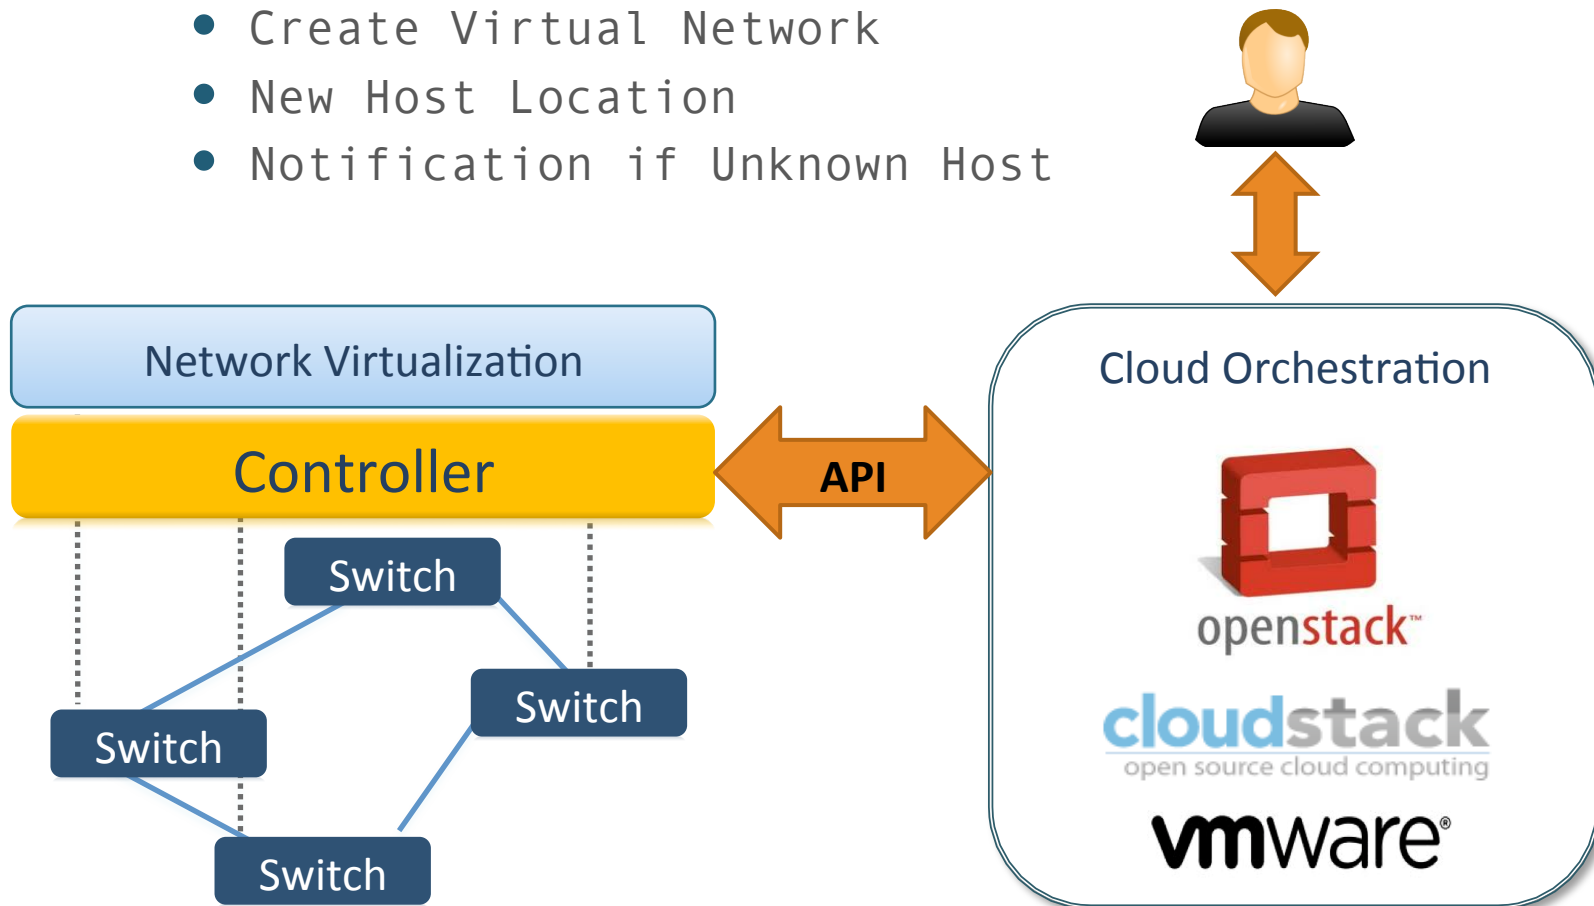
- Create Virtual Network
- New Host Location
- Notification if Unknown Host

Network Virtualization

Controller

API

Cloud Orchestration

openstack™

cloudstack
open source cloud computing

vmware®

Switch

Switch

Switch

Switch